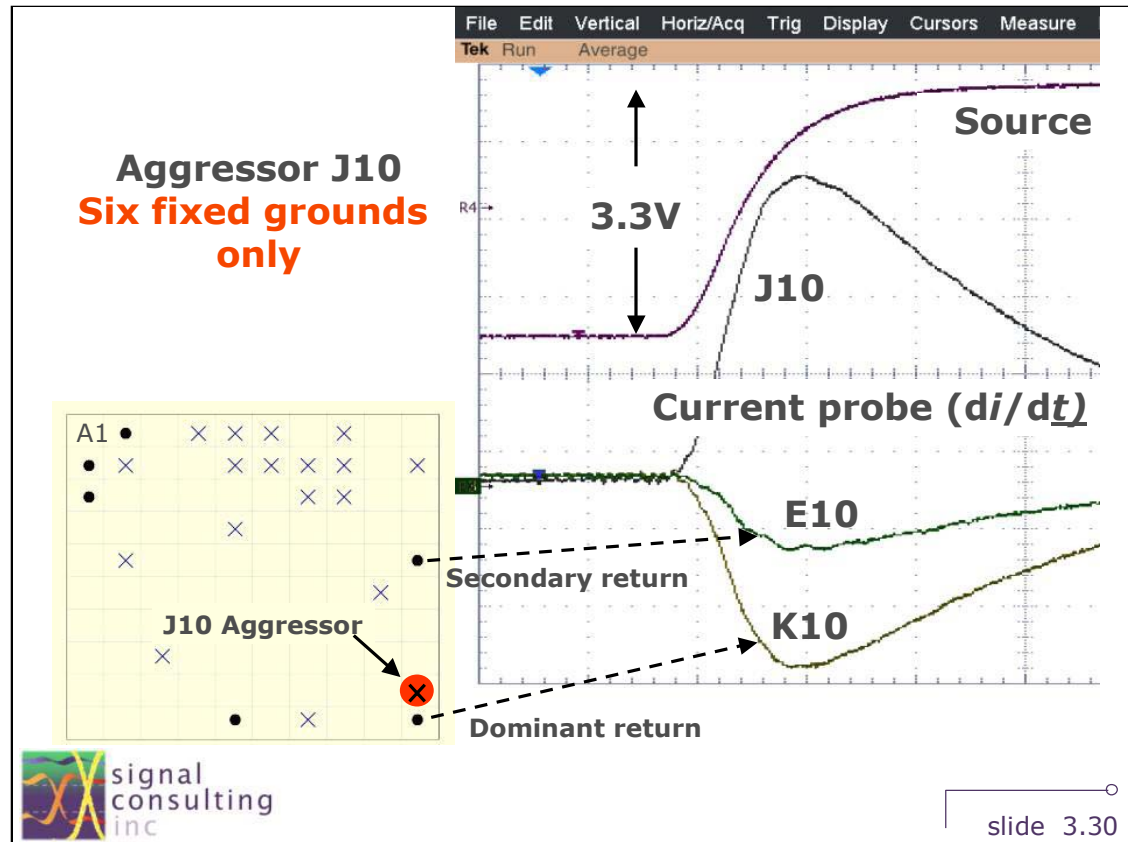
File Edit Vertical Horiz/Acq Trig Display Cursors Measure

Tek Run Average

Aggressor J10
Six fixed grounds only

R4

3.3V

Source

J10

Current probe (d*i*/d*t*)

A1

E10

Secondary return

J10 Aggressor

K10

Dominant return

signal consulting inc

slide 3.30